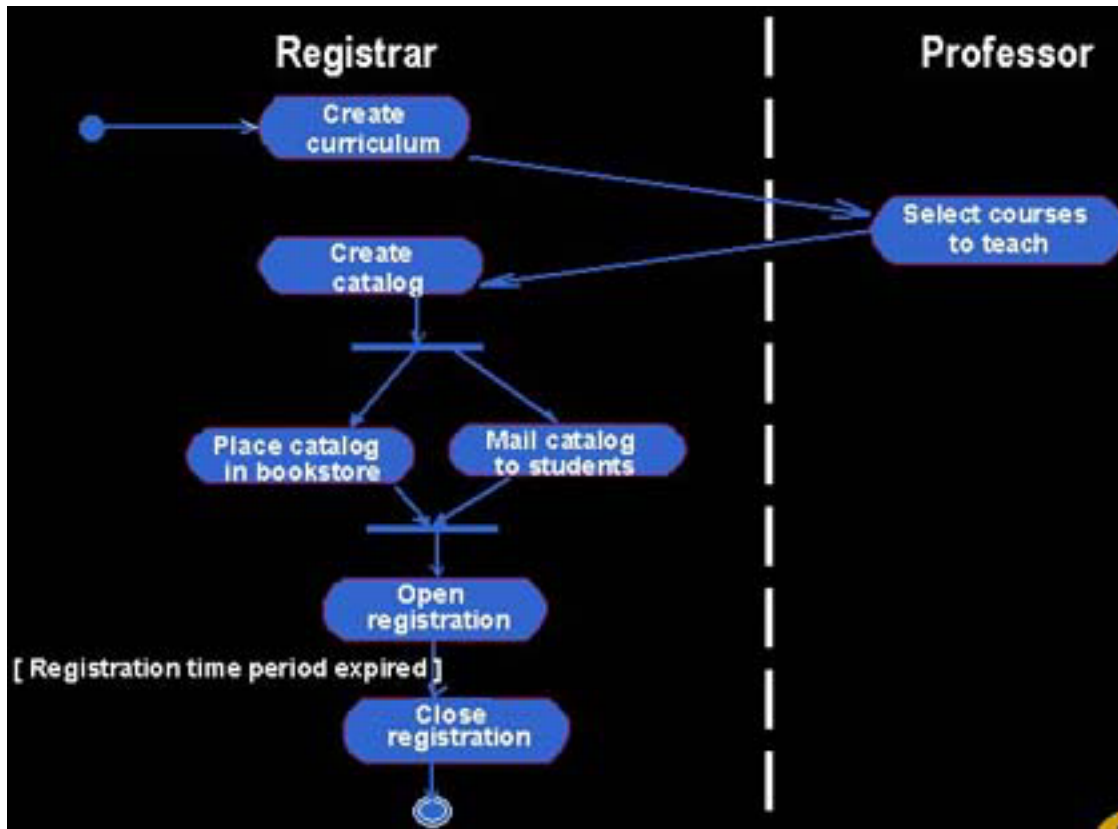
Registrar

Professor

Create curriculum

Select courses to teach

Create catalog

Place catalog in bookstore

Mail catalog to students

Open registration

[ Registration time period expired ]

Close registration